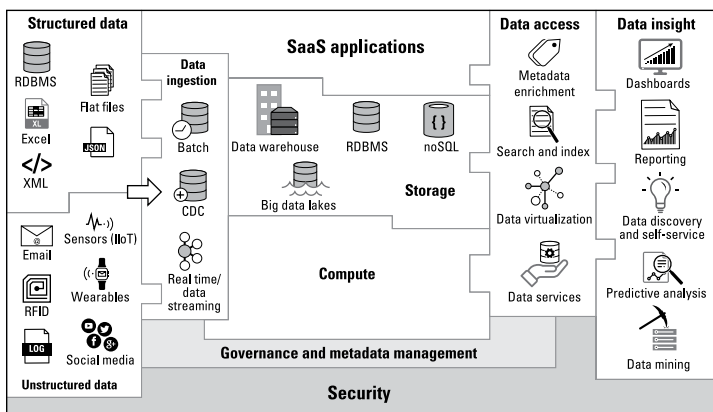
Structured data

RDBMS

Flat files

XL

Excel

JSON

</>

XML

Sensors (IIoT)

Email

Wearables

RFID

LOG

Social media

Unstructured data

Data ingestion

Batch

CDC

Real time/ data streaming

SaaS applications

Data warehouse

RDBMS

{ }

noSQL

Big data lakes

Storage

Compute

Data access

Metadata enrichment

Search and index

Data virtualization

Data services

Data insight

Dashboards

Reporting

Data discovery and self-service

Predictive analysis

Data mining

Governance and metadata management

Security